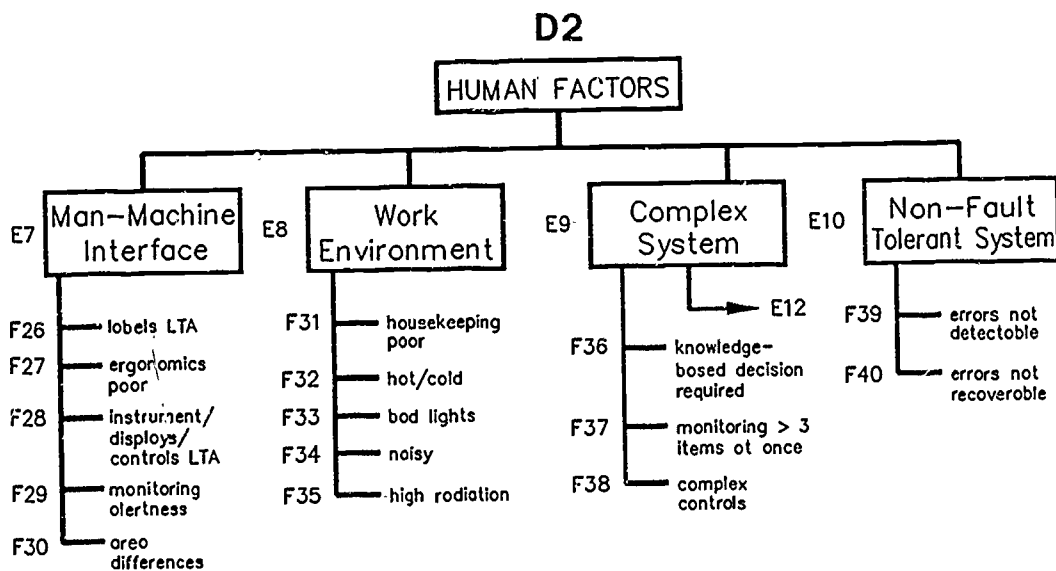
D2

HUMAN FACTORS

E7 Man–Machine Interface

E8 Work Environment

E9 Complex System

E10 Non–Fault Tolerant System

F26 lobels LTA
F27 ergonomics poor
F28 instrument/ disploys/ controls LTA
F29 monitoring olertness
F30 oreo differences

F31 housekeeping poor
F32 hot/cold
F33 bod lights
F34 noisy
F35 high rodiation

E12
F36 knowledge–bosed decision required
F37 monitoring > 3 items ot once
F38 complex controls

F39 errors not detectoble
F40 errors not recoveroble